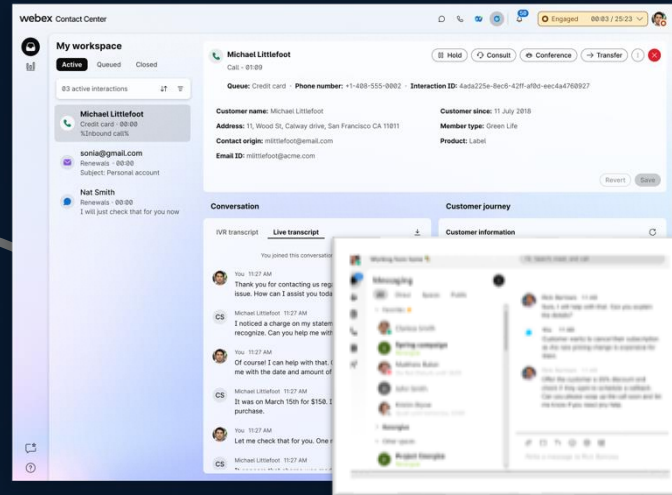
webex Contact Center

Engaged 00:03 / 25:23

My workspace

Active Queued Closed

03 active interactions

Michael Littlefoot
Credit card · 00:00
%Inbound call%

sonia@gmail.com
Renewals · 00:00
Subject: Personal account

Nat Smith
Renewals · 00:00
I will just check that for you now

Michael Littlefoot
Call · 01:09

Hold Consult Conference Transfer

Queue: Credit card · Phone number: +1-408-555-0002 · Interaction ID: 4ada225e-8ec6-42ff-af0d-eec4a4760927

Customer name: Michael Littlefoot
Customer since: 11 July 2018
Address: 11, Wood St, Calway drive, San Francisco CA 11011
Member type: Green Life
Contact origin: mlittlefoot@email.com
Product: Label
Email ID: mlittlefoot@acme.com

Revert Save

Conversation

IVR transcript Live transcript

You joined this conversation

You 11:27 AM
Thank for you contacting us reg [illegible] issue. How can I assist you toda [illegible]

CS Michael Littlefoot 11:27 AM
I noticed a charge on my statem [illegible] recognize. Can you help me with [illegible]

You 11:27 AM
Of course! I can help with that. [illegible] me with the date and amount of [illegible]

CS Michael Littlefoot 11:27 AM
It was on March 15th for $150. I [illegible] purchase.

You 11:27 AM
Let me check that for you. One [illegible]

Customer journey

Customer information

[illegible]